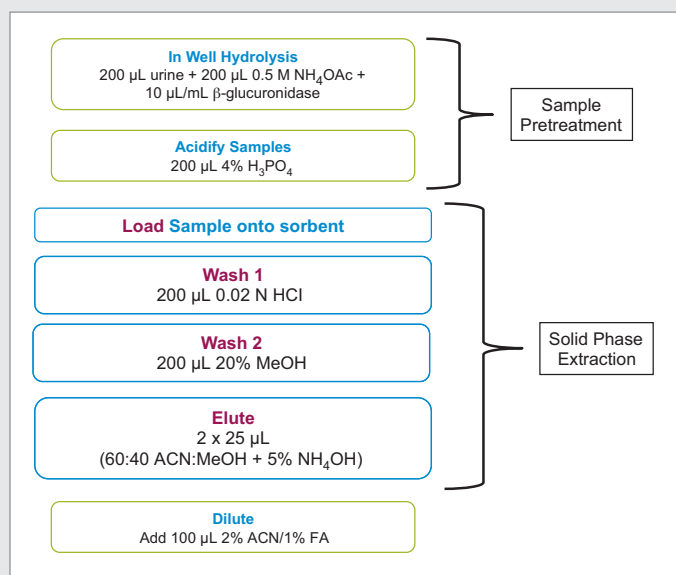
In Well Hydrolysis
200 µL urine + 200 µL 0.5 M $NH_4OAc$ + 10 µL/mL β-glucuronidase

Acidify Samples
200 µL 4% $H_3PO_4$

Sample Pretreatment

Load Sample onto sorbent

Wash 1
200 µL 0.02 N HCl

Wash 2
200 µL 20% MeOH

Elute
2 x 25 µL
(60:40 ACN:MeOH + 5% $NH_4OH$)

Solid Phase Extraction

Dilute
Add 100 µL 2% ACN/1% FA